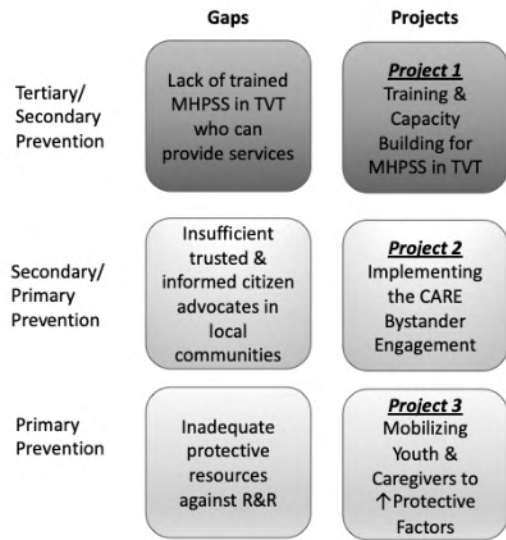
| | Gaps | Projects |
|---|---|---|
| Tertiary/ Secondary Prevention | Lack of trained MHPSS in TVT who can provide services | *Project 1* Training & Capacity Building for MHPSS in TVT |
| Secondary/ Primary Prevention | Insufficient trusted & informed citizen advocates in local communities | *Project 2* Implementing the CARE Bystander Engagement |
| Primary Prevention | Inadequate protective resources against R&R | *Project 3* Mobilizing Youth & Caregivers to $\uparrow$Protective Factors |